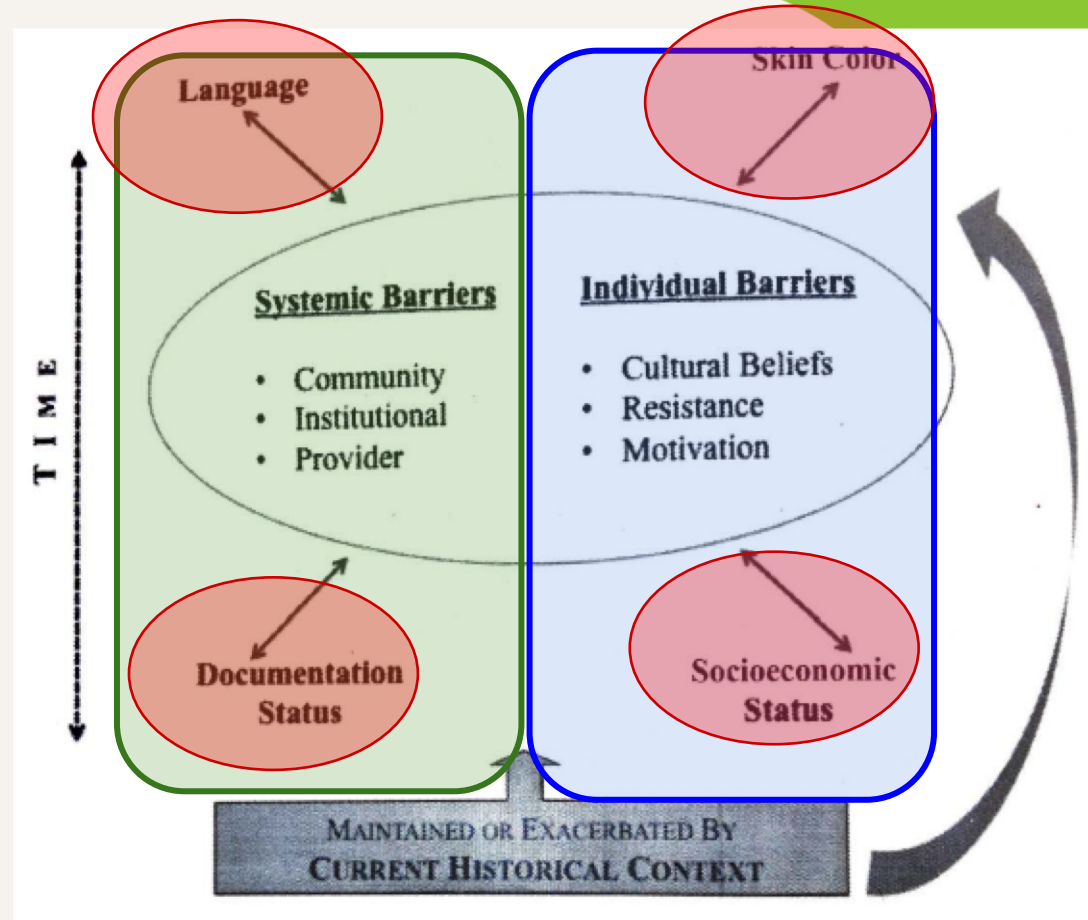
Language

Skin Color

TIME

Systemic Barriers

- Community
- Institutional
- Provider

Individual Barriers

- Cultural Beliefs
- Resistance
- Motivation

Documentation Status

Socioeconomic Status

MAINTAINED OR EXACERBATED BY
CURRENT HISTORICAL CONTEXT